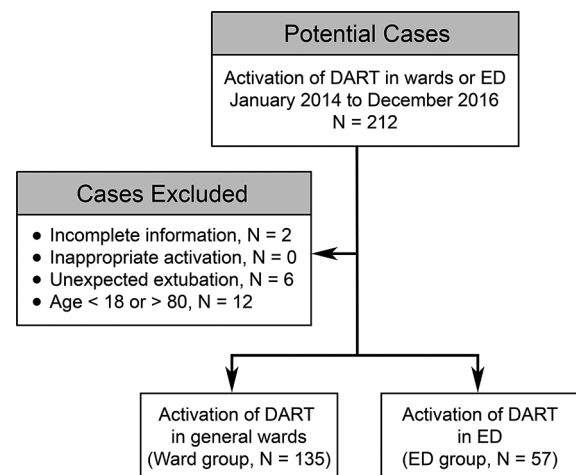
Potential Cases

Activation of DART in wards or ED
January 2014 to December 2016
N = 212

Cases Excluded

- Incomplete information, N = 2
- Inappropriate activation, N = 0
- Unexpected extubation, N = 6
- Age < 18 or > 80, N = 12

Activation of DART in general wards (Ward group, N = 135)

Activation of DART in ED (ED group, N = 57)